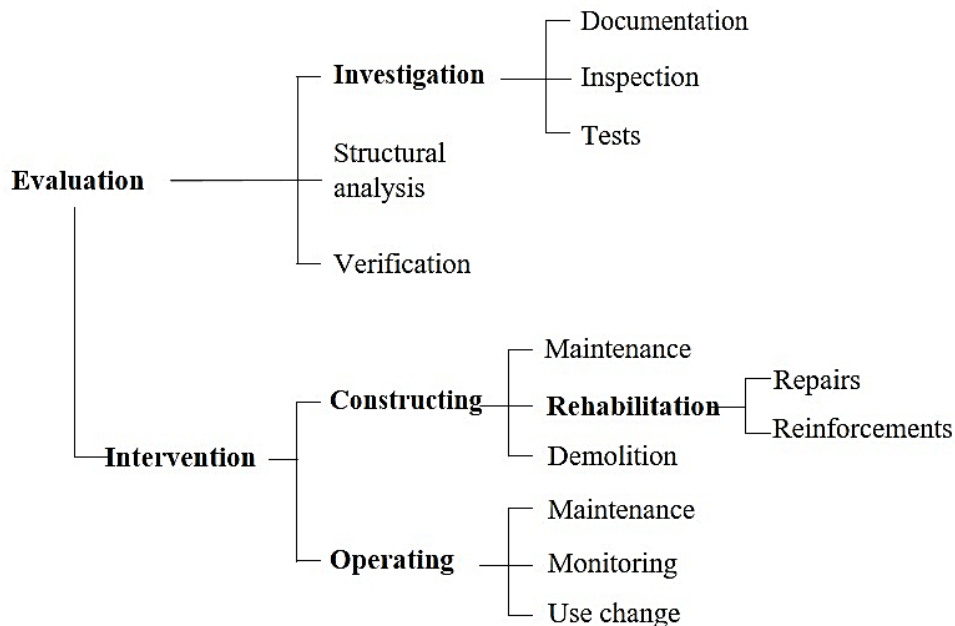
Evaluation

Investigation

Documentation

Inspection

Tests

Structural analysis

Verification

Intervention

Constructing

Maintenance

Rehabilitation

Repairs

Reinforcements

Demolition

Operating

Maintenance

Monitoring

Use change